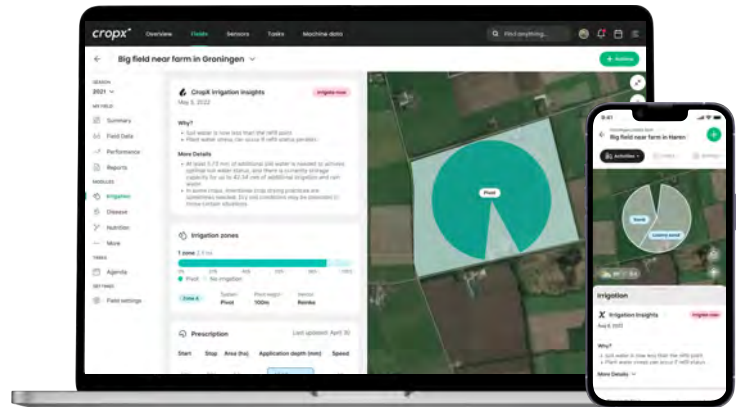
cropx Overview Fields Sensors Tasks Machine data Find anything...

Big field near farm in Groningen

+ Activity

SEASON
2021

MY FIELD
Summary
Field Data
Performance
Reports

MODULES
Irrigation
Disease
Nutrition
More

TASKS
Agenda

SETTINGS
Field settings

CropX Irrigation insights
May 5, 2022
Irrigate now

Why?
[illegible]

More Details
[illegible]

Irrigation zones
1 zone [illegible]
Pivot No irrigation
Zone A System Pivot Pivot length 100m Vendor Reinke

Prescription
Last updated: April 30
Start Stop Area (ha) Application depth (mm) Speed

Pivot

9:41
Big field near farm in Harm
Activities

Irrigation
Irrigation insights
Irrigate now
Aug 6, 2022
Why?
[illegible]
More Details